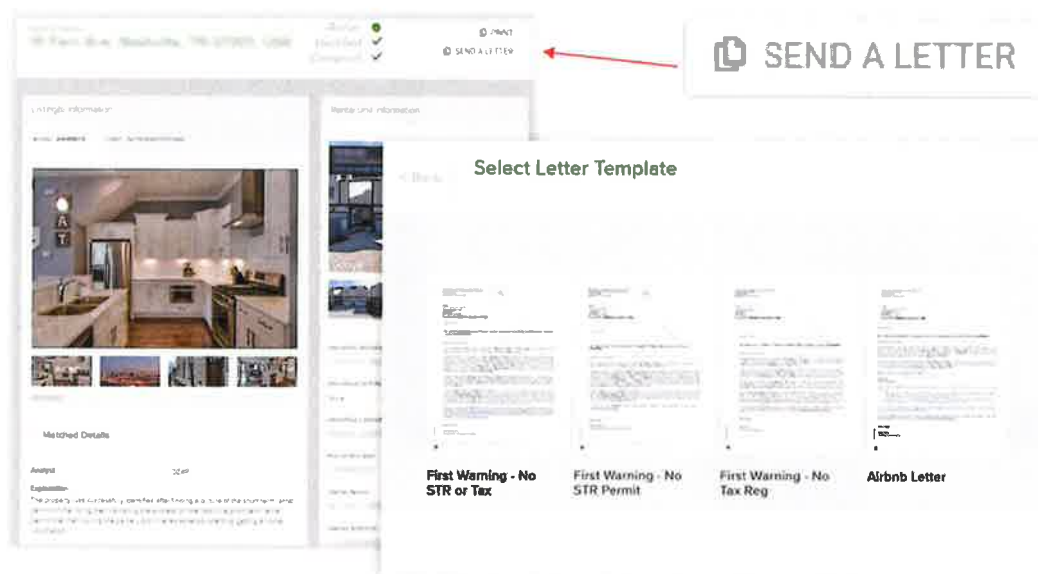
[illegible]
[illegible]

PRINT
SEND A LETTER

SEND A LETTER

Listings Information

Rental Unit Information

Select Letter Template

< Back

Matched Details

Analyst

Explanation

First Warning - No STR or Tax

First Warning - No STR Permit

First Warning - No Tax Reg

Airbnb Letter